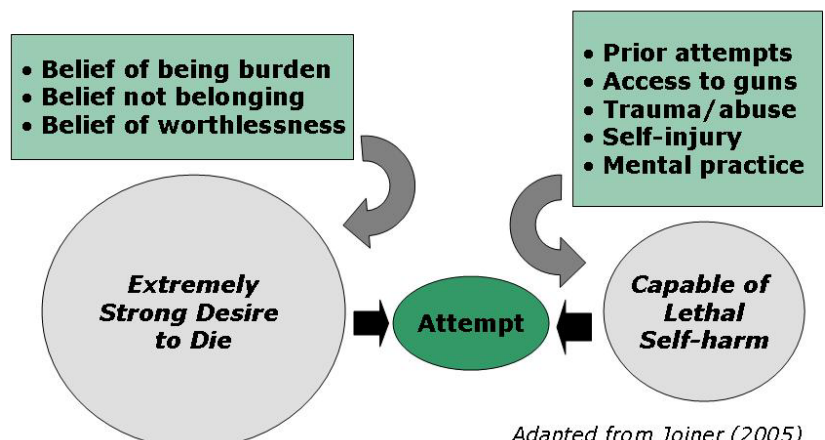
• Belief of being burden
• Belief not belonging
• Belief of worthlessness

• Prior attempts
• Access to guns
• Trauma/abuse
• Self-injury
• Mental practice

Extremely Strong Desire to Die

Attempt

Capable of Lethal Self-harm

Adapted from Joiner (2005)